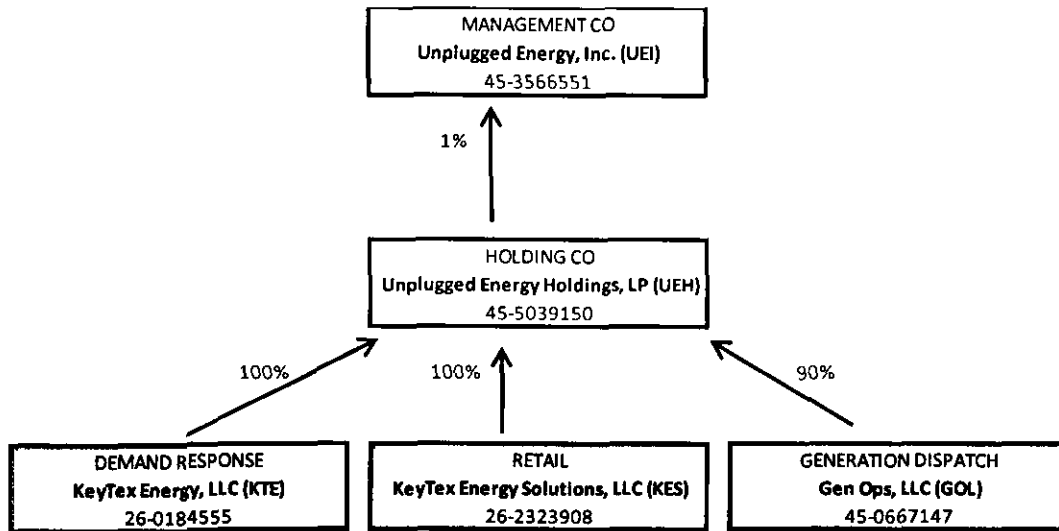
MANAGEMENT CO
Unplugged Energy, Inc. (UEI)
45-3566551

1%

HOLDING CO
Unplugged Energy Holdings, LP (UEH)
45-5039150

100%

100%

90%

DEMAND RESPONSE
KeyTex Energy, LLC (KTE)
26-0184555

RETAIL
KeyTex Energy Solutions, LLC (KES)
26-2323908

GENERATION DISPATCH
Gen Ops, LLC (GOL)
45-0667147